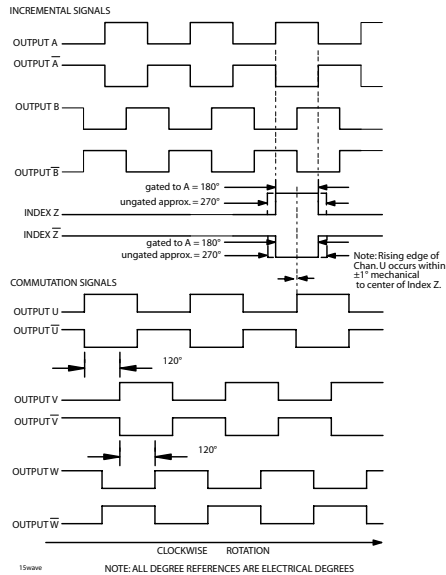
INCREMENTAL SIGNALS

OUTPUT A

OUTPUT $\overline{A}$

OUTPUT B

OUTPUT $\overline{B}$

gated to A = 180°

ungated approx. = 270°

INDEX Z

INDEX $\overline{Z}$

gated to A = 180°

ungated approx. = 270°

Note: Rising edge of Chan. U occurs within ±1° mechanical to center of Index Z.

COMMUTATION SIGNALS

OUTPUT U

OUTPUT $\overline{U}$

120°

OUTPUT V

OUTPUT $\overline{V}$

120°

OUTPUT W

OUTPUT $\overline{W}$

CLOCKWISE ROTATION

15wave

NOTE: ALL DEGREE REFERENCES ARE ELECTRICAL DEGREES